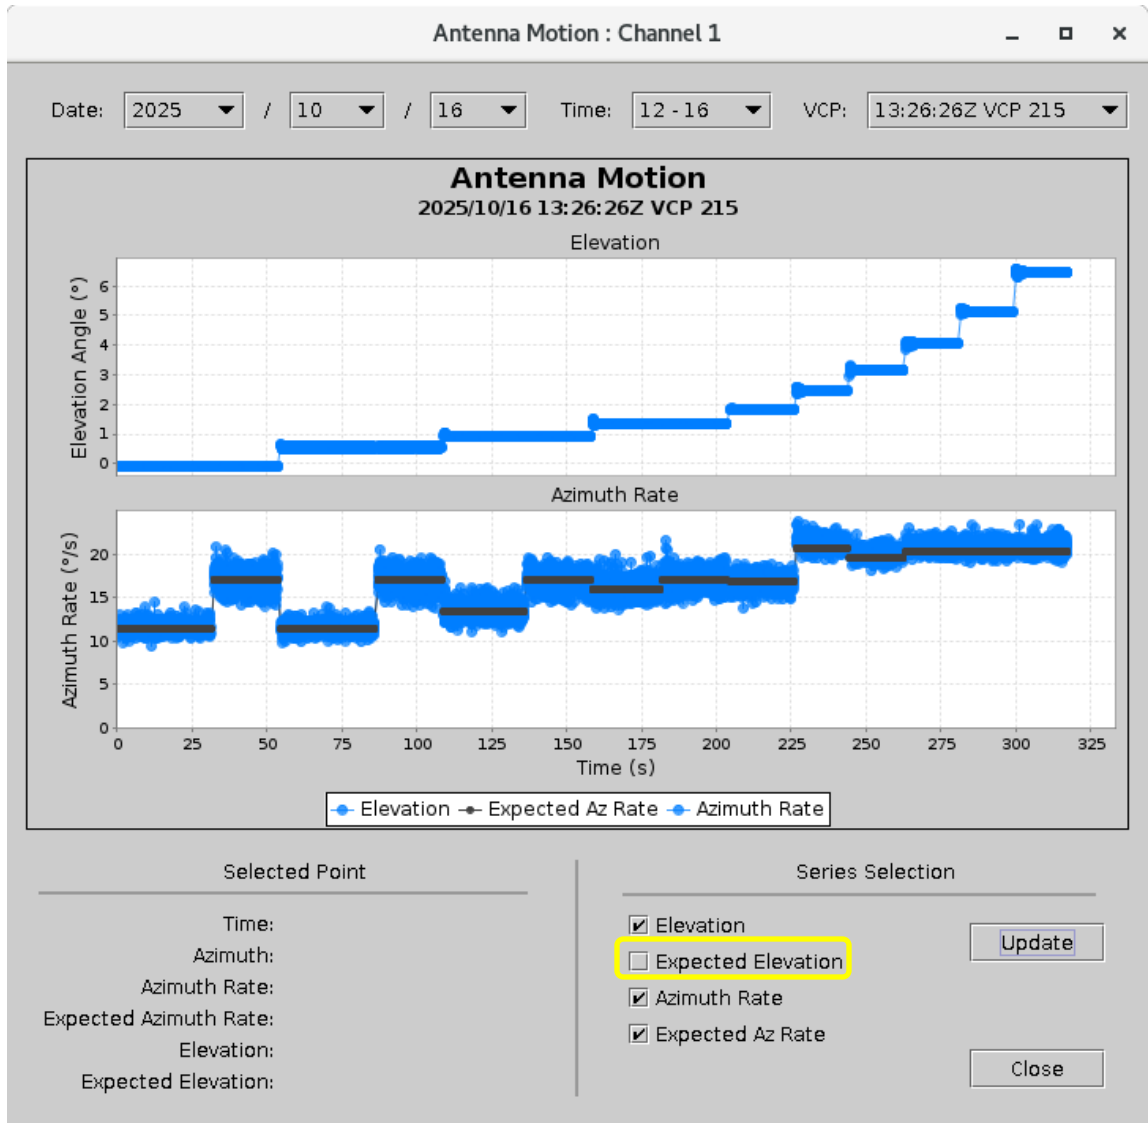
Antenna Motion : Channel 1

Date: 2025 / 10 / 16 Time: 12 - 16 VCP: 13:26:26Z VCP 215

Antenna Motion
2025/10/16 13:26:26Z VCP 215

Elevation

Elevation Angle (°)
6
5
4
3
2
1
0

Azimuth Rate

Azimuth Rate (°/s)
20
15
10
5
0

0 25 50 75 100 125 150 175 200 225 250 275 300 325
Time (s)

Elevation Expected Az Rate Azimuth Rate

Selected Point

Time:
Azimuth:
Azimuth Rate:
Expected Azimuth Rate:
Elevation:
Expected Elevation:

Series Selection

☑ Elevation
☐ Expected Elevation
☑ Azimuth Rate
☑ Expected Az Rate

Update

Close